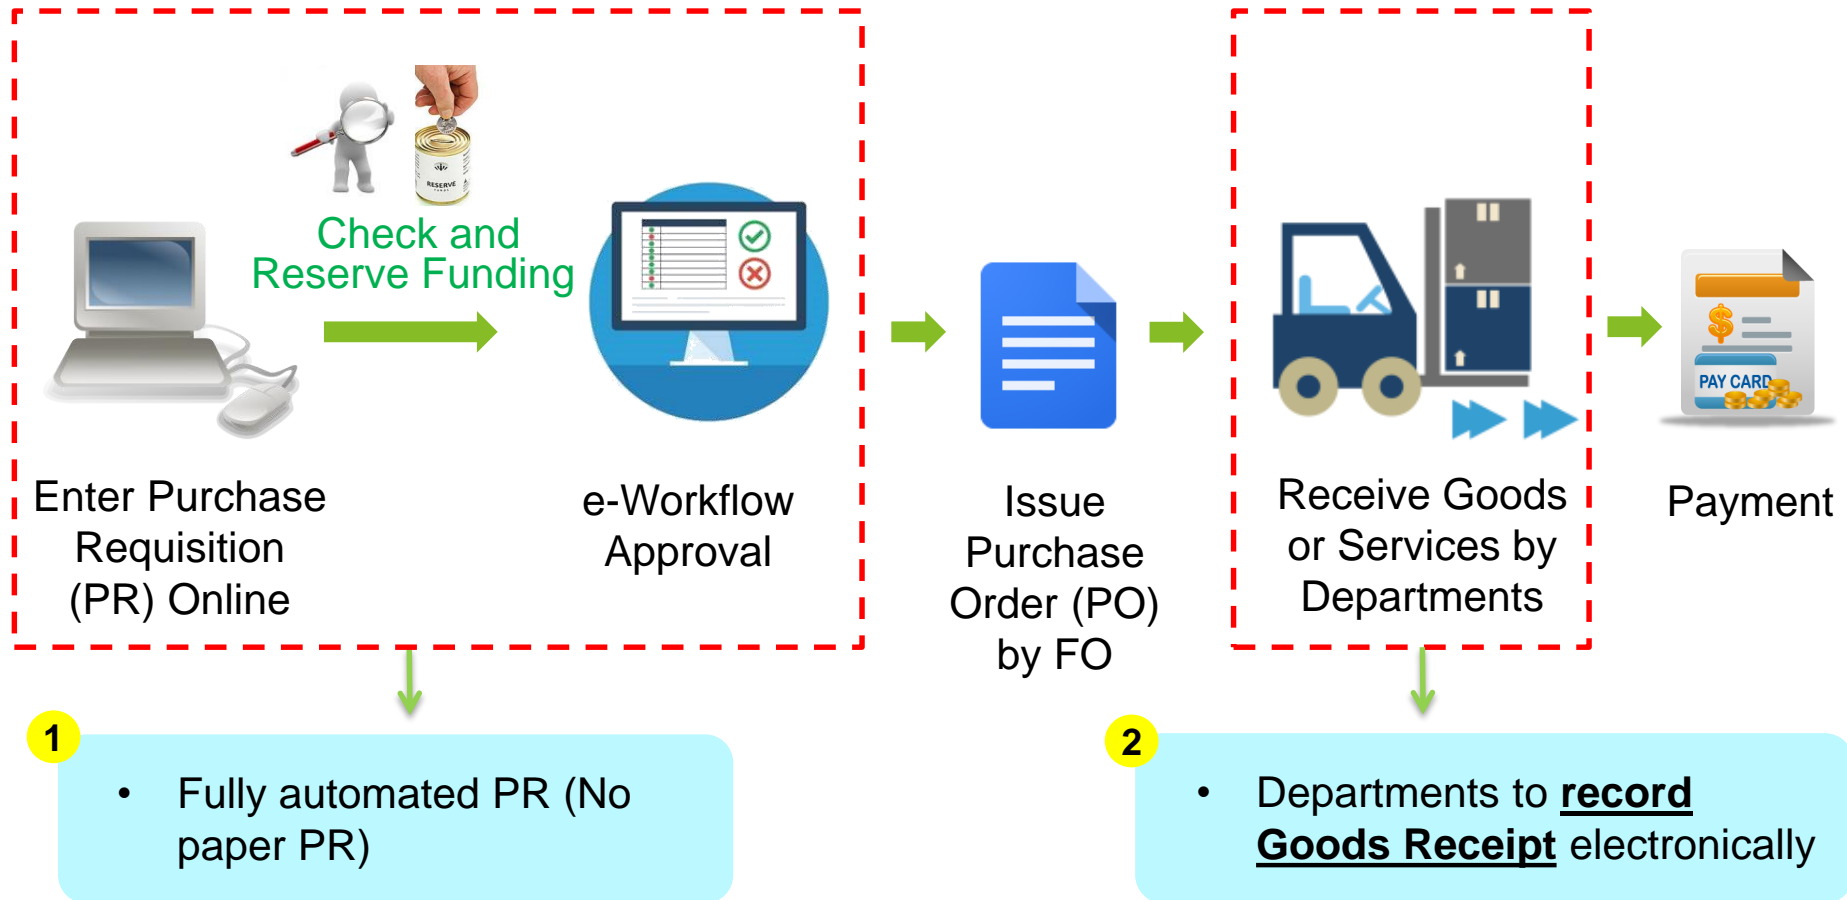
RESERVE

Check and Reserve Funding

Enter Purchase Requisition (PR) Online

e-Workflow Approval

Issue Purchase Order (PO) by FO

Receive Goods or Services by Departments

PAY CARD

Payment

1

• Fully automated PR (No paper PR)

2

• Departments to **record Goods Receipt** electronically